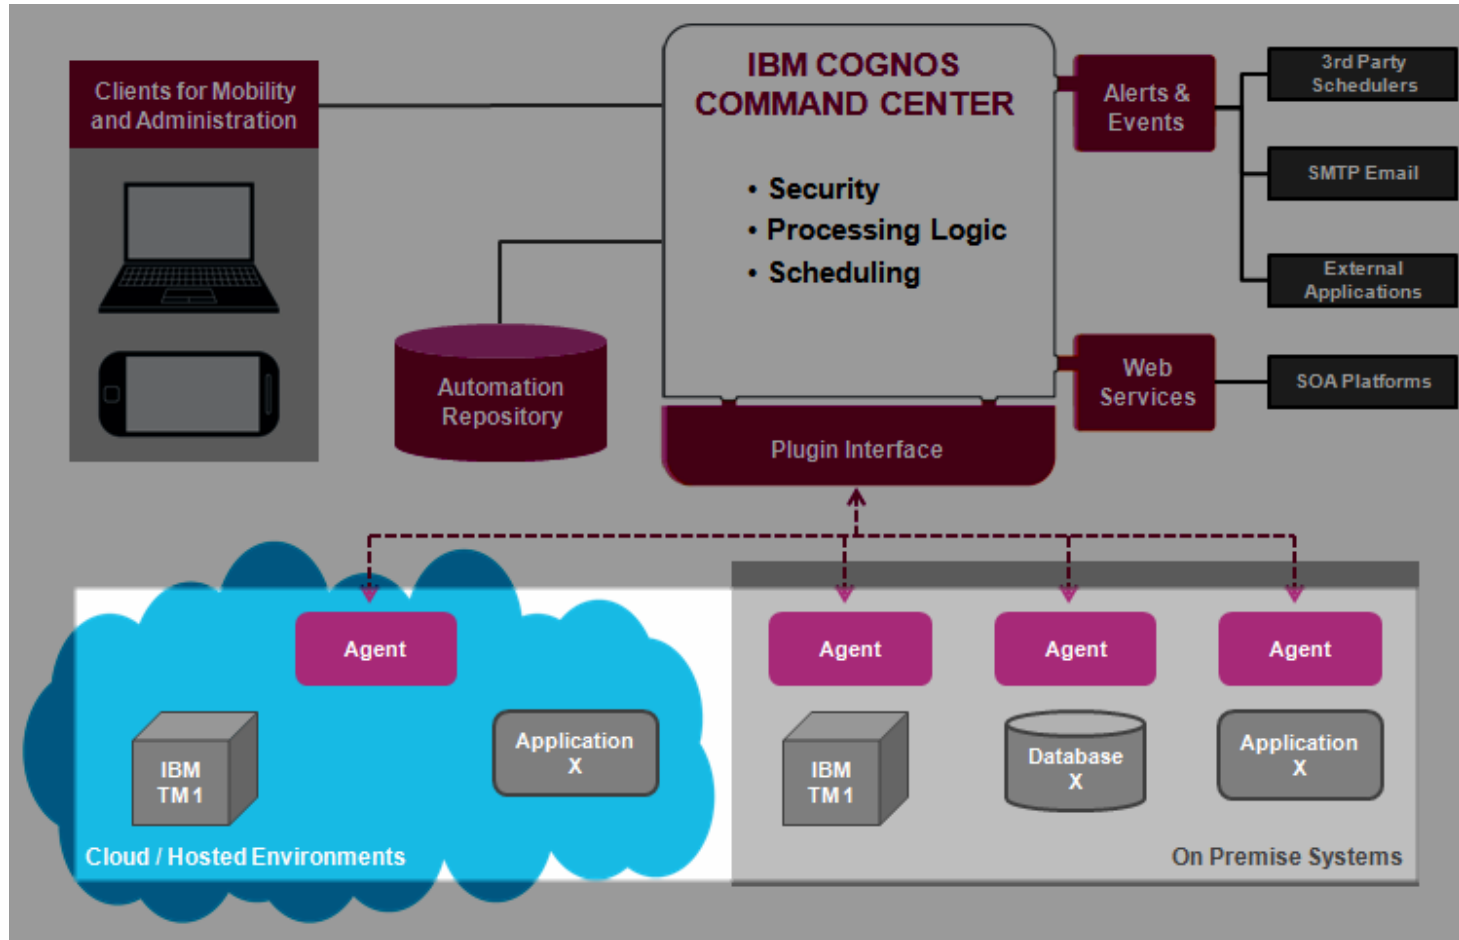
Clients for Mobility and Administration

IBM COGNOS COMMAND CENTER

• Security
• Processing Logic
• Scheduling

Alerts & Events

3rd Party Schedulers

SMTP Email

External Applications

Automation Repository

Web Services

SOA Platforms

Plugin Interface

Agent

IBM TM1

Application X

Cloud / Hosted Environments

Agent

Agent

Agent

IBM TM1

Database X

Application X

On Premise Systems